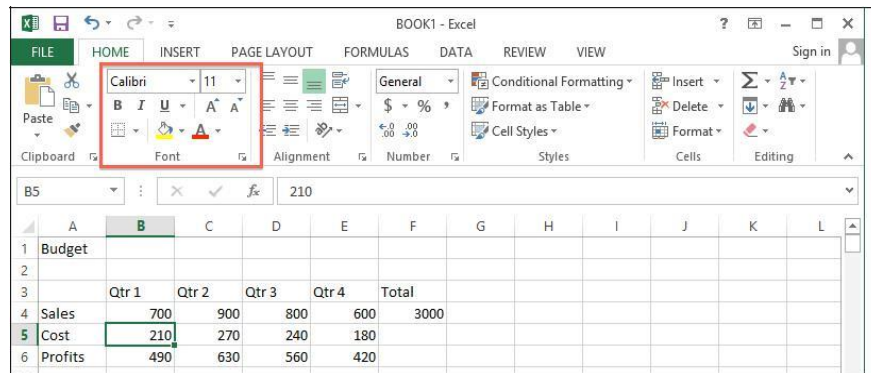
BOOK1 - Excel

? — □ ×

FILE HOME INSERT PAGE LAYOUT FORMULAS DATA REVIEW VIEW Sign in

Paste

Clipboard

Calibri 11 A A

B I U A

Font

Alignment

General

$ % ,

$^{\leftarrow .0}_{.00}$ $^{.00}_{\rightarrow .0}$

Number

Conditional Formatting

Format as Table

Cell Styles

Styles

Insert

Delete

Format

Cells

Σ

Editing

B5 $f_x$ 210

| | A | B | C | D | E | F | G | H | I | J | K | L |
|---|---|---|---|---|---|---|---|---|---|---|---|---|
| 1 | Budget | | | | | | | | | | | |
| 2 | | | | | | | | | | | | |
| 3 | | Qtr 1 | Qtr 2 | Qtr 3 | Qtr 4 | Total | | | | | | |
| 4 | Sales | 700 | 900 | 800 | 600 | 3000 | | | | | | |
| 5 | Cost | 210 | 270 | 240 | 180 | | | | | | | |
| 6 | Profits | 490 | 630 | 560 | 420 | | | | | | | |